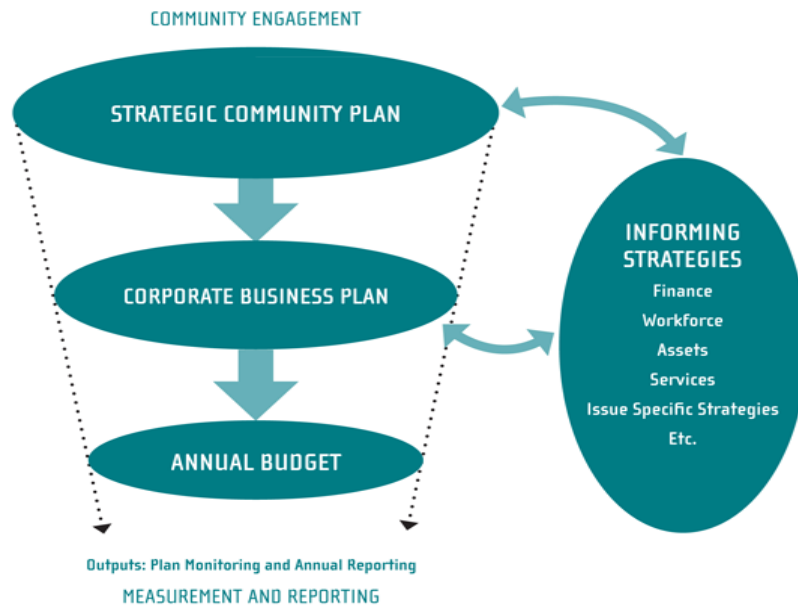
COMMUNITY ENGAGEMENT

STRATEGIC COMMUNITY PLAN

CORPORATE BUSINESS PLAN

ANNUAL BUDGET

INFORMING STRATEGIES
Finance
Workforce
Assets
Services
Issue Specific Strategies
Etc.

Outputs: Plan Monitoring and Annual Reporting

MEASUREMENT AND REPORTING